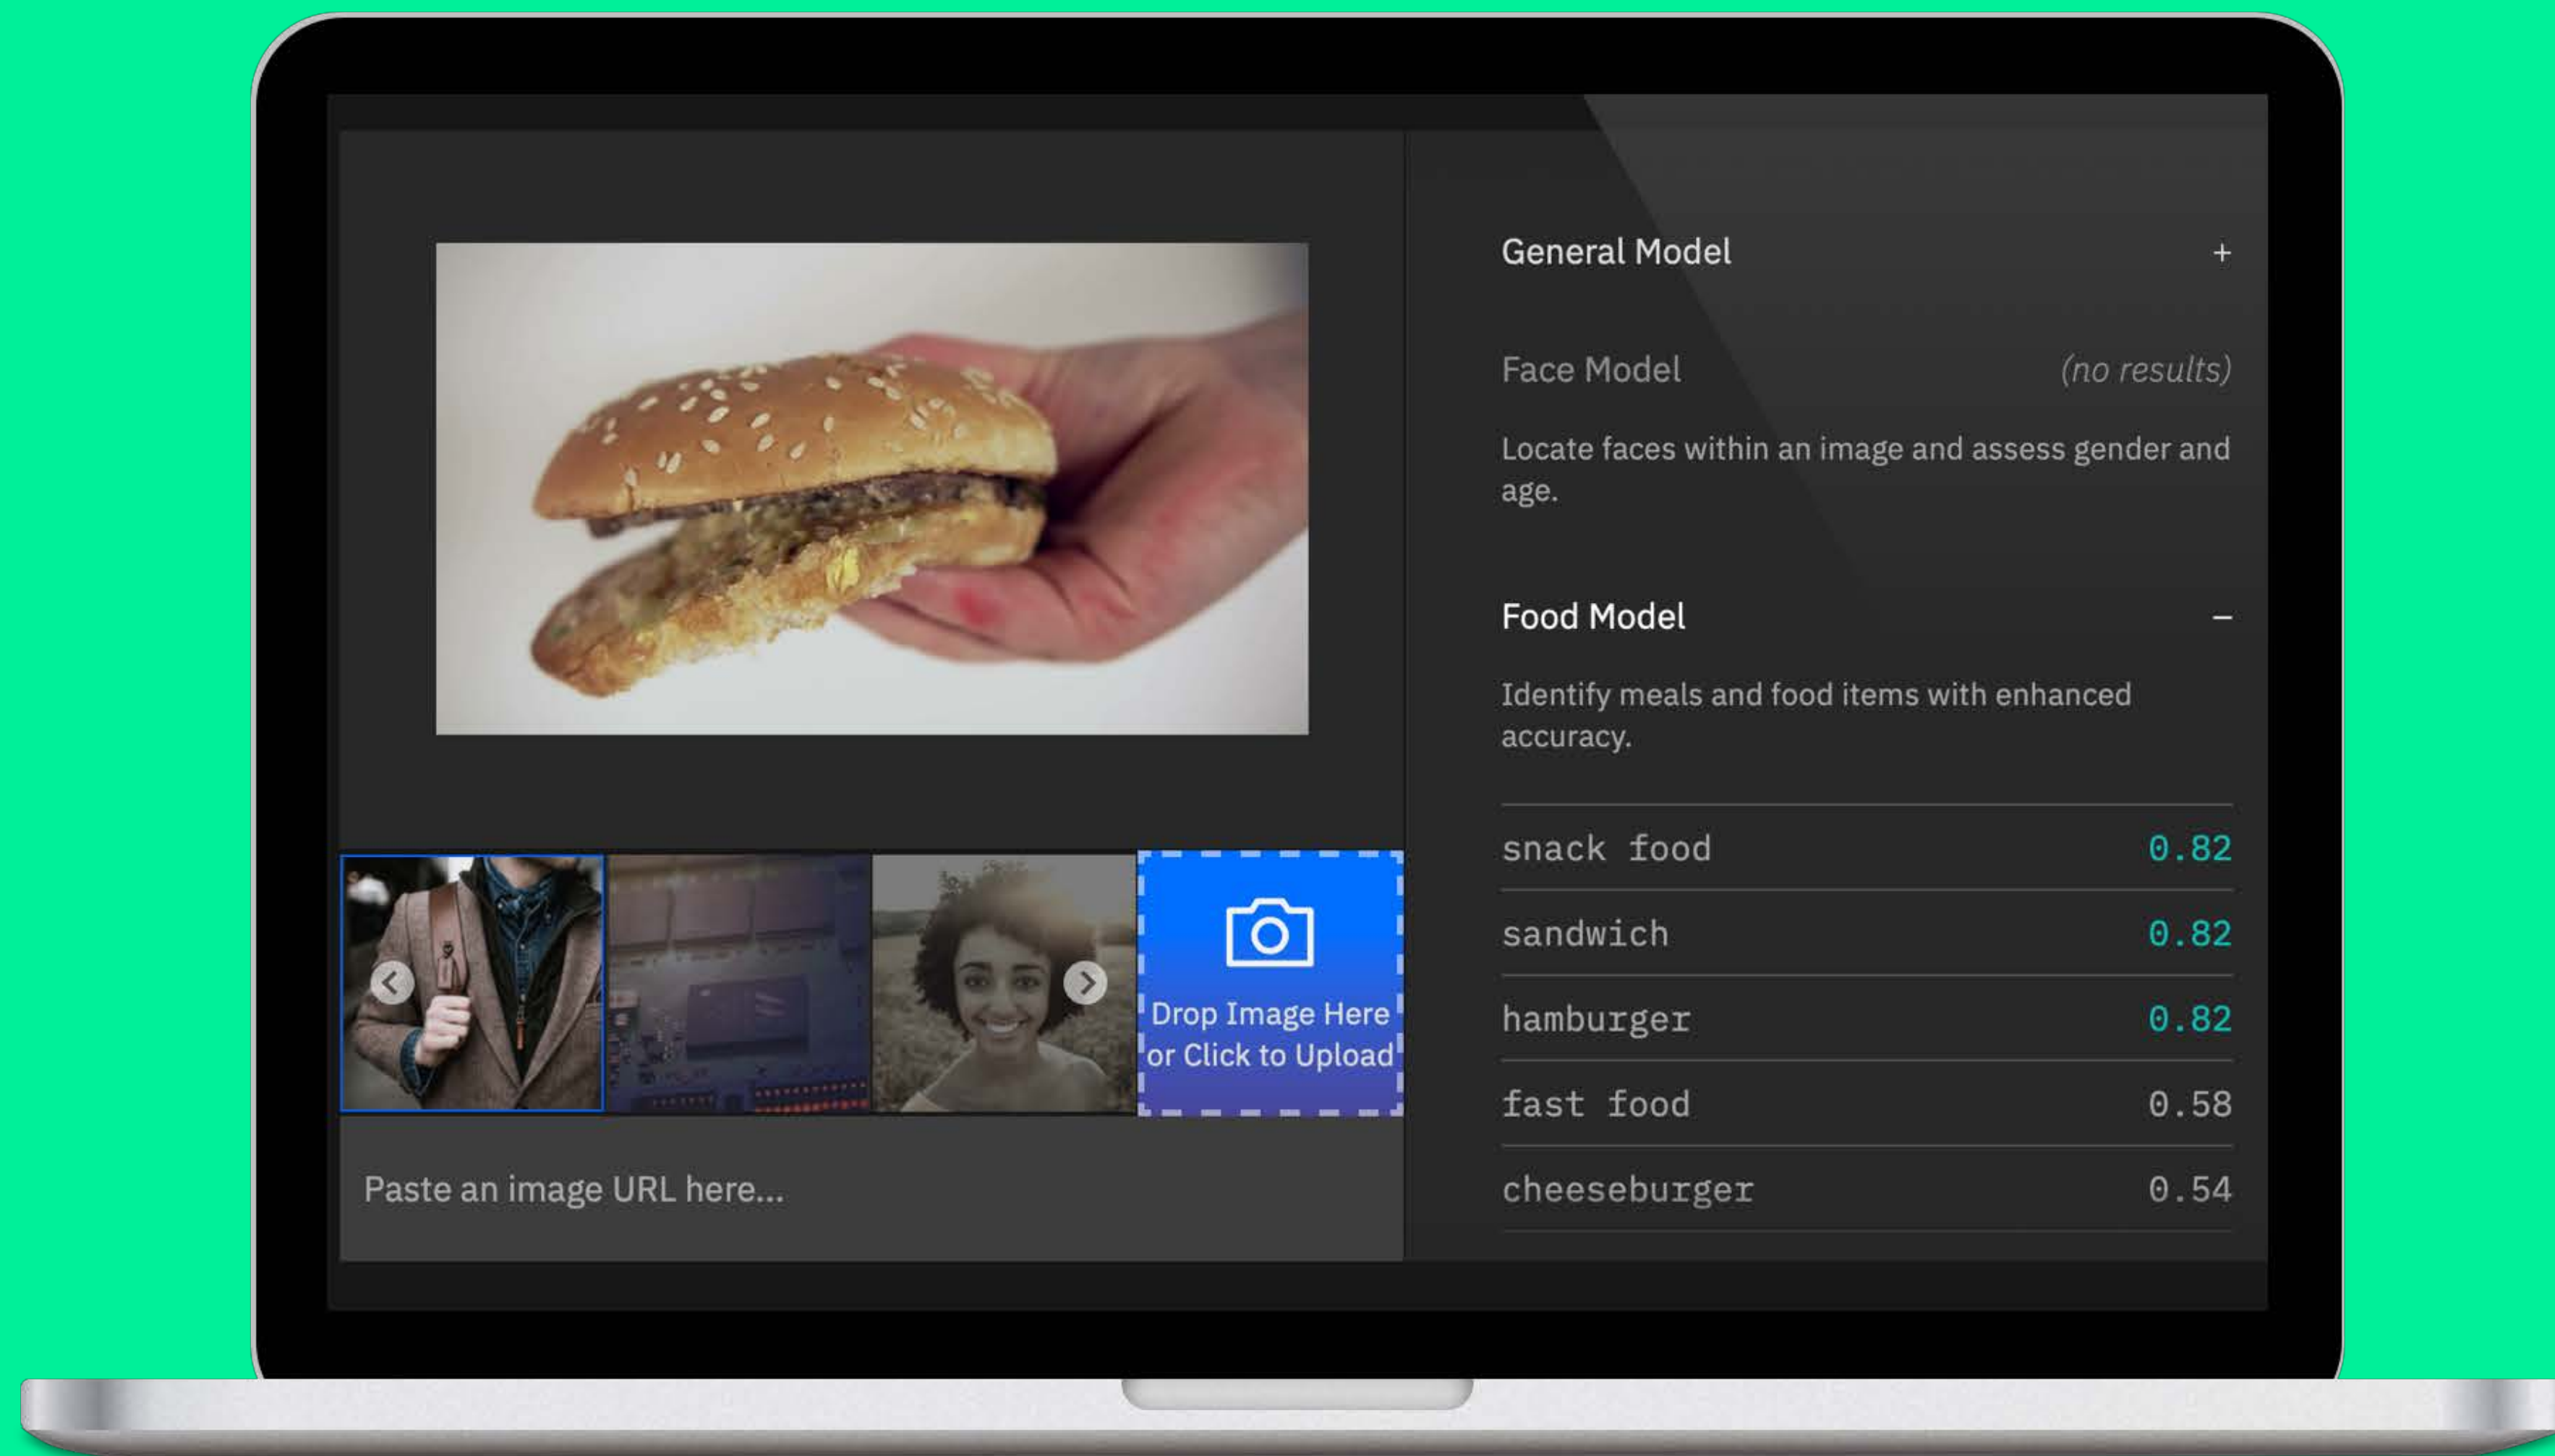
Drop Image Here or Click to Upload

Paste an image URL here...

General Model +

Face Model (no results)

Locate faces within an image and assess gender and age.

Food Model –

Identify meals and food items with enhanced accuracy.

| | |
|---|---|
| snack food | 0.82 |
| sandwich | 0.82 |
| hamburger | 0.82 |
| fast food | 0.58 |
| cheeseburger | 0.54 |